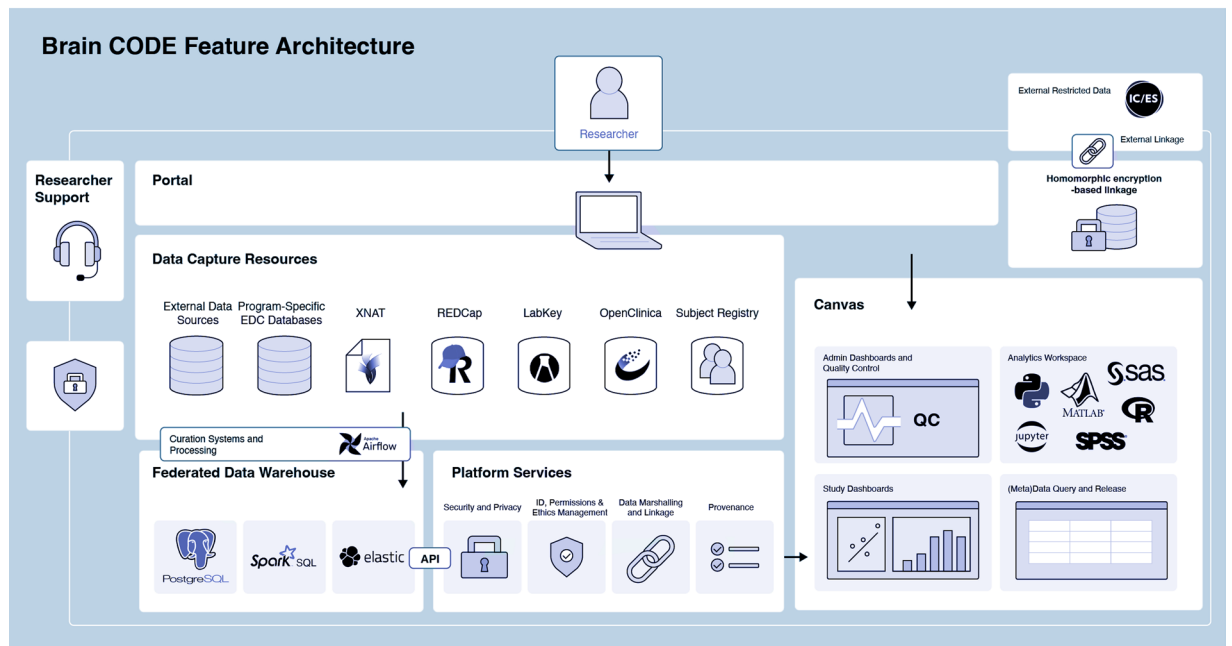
Brain CODE Feature Architecture

Researcher

External Restricted Data

IC/ES

External Linkage

Researcher Support

Portal

Homomorphic encryption -based linkage

Data Capture Resources

External Data Sources

Program-Specific EDC Databases

XNAT

REDCap

LabKey

OpenClinica

Subject Registry

Canvas

Curation Systems and Processing

Apache Airflow

Federated Data Warehouse

PostgreSQL

Spark SQL

elastic

API

Platform Services

Security and Privacy

ID, Permissions & Ethics Management

Data Marshalling and Linkage

Provenance

Admin Dashboards and Quality Control

QC

Analytics Workspace

sas

MATLAB

R

jupyter

SPSS

Study Dashboards

(Meta)Data Query and Release